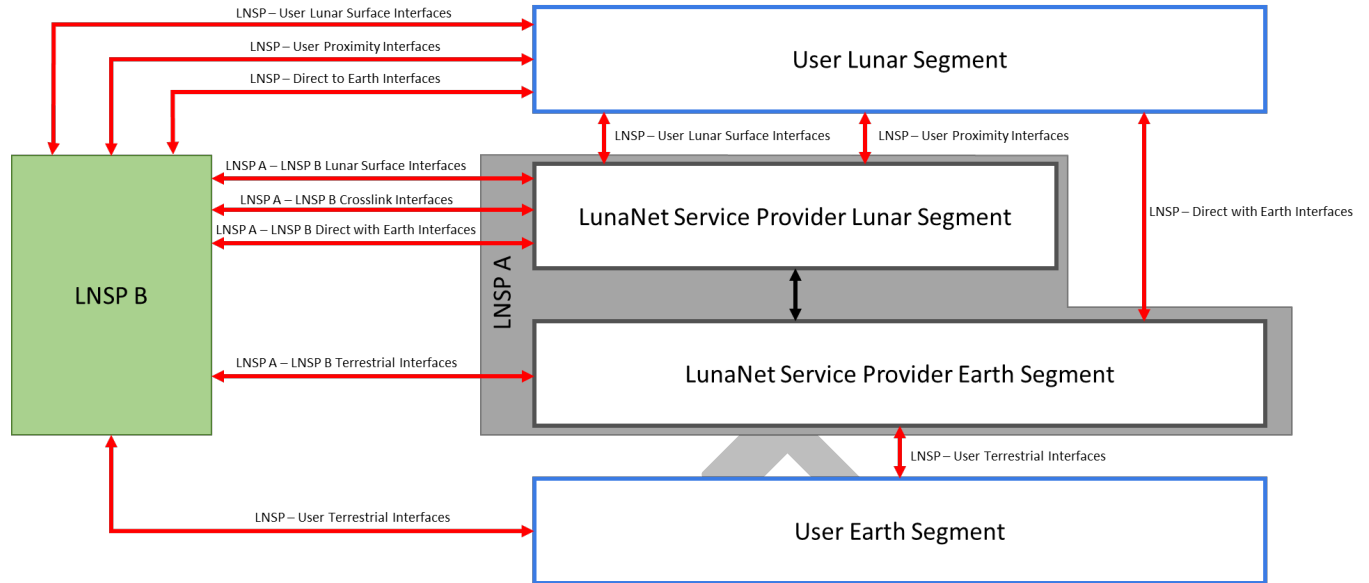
LNSP – User Lunar Surface Interfaces
LNSP – User Proximity Interfaces
LNSP – Direct to Earth Interfaces

User Lunar Segment

LNSP – User Lunar Surface Interfaces
LNSP – User Proximity Interfaces

LNSP A – LNSP B Lunar Surface Interfaces
LNSP A – LNSP B Crosslink Interfaces
LNSP A – LNSP B Direct with Earth Interfaces

LunaNet Service Provider Lunar Segment

LNSP – Direct with Earth Interfaces

LNSP B

LNSP A

LNSP A – LNSP B Terrestrial Interfaces

LunaNet Service Provider Earth Segment

LNSP – User Terrestrial Interfaces

LNSP – User Terrestrial Interfaces

User Earth Segment